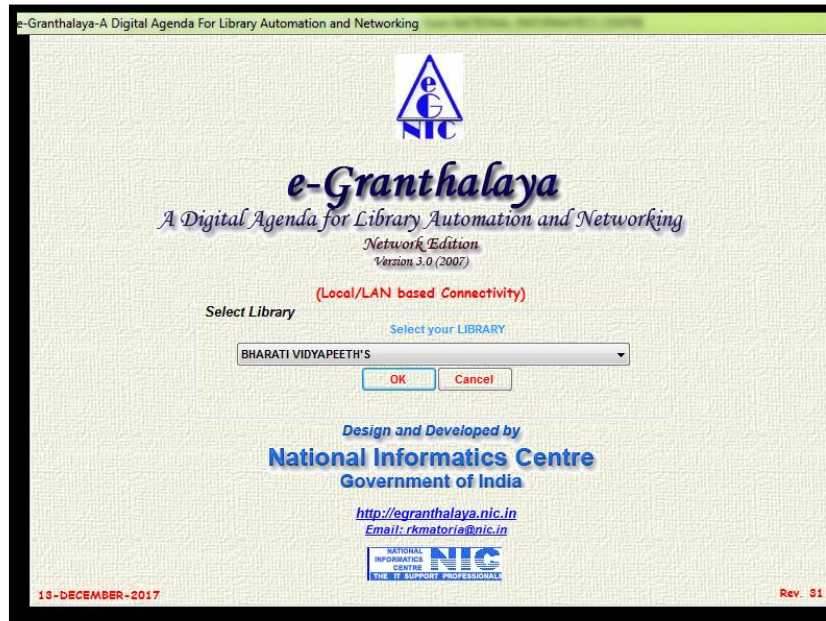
e-Granthalaya-A Digital Agenda For Library Automation and Networking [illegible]

eG NIC

e-Granthalaya
A Digital Agenda for Library Automation and Networking
Network Edition
Version 3.0 (2007)

(Local/LAN based Connectivity)
Select Library
Select your LIBRARY
BHARATI VIDYAPEETH'S
OK Cancel

Design and Developed by
National Informatics Centre
Government of India
http://egranthalaya.nic.in
Email: rkmatoria@nic.in

NATIONAL INFORMATICS CENTRE NIC THE IT SUPPORT PROFESSIONALS

13-DECEMBER-2017
Rev. 31